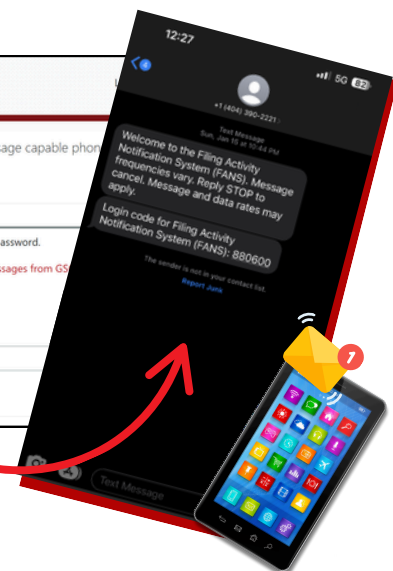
ssage capable phon

assword.

ssages from GS

12:27

5G 82

4

+1 (404) 390-2221

Text Message
Sun, Jan 10 at 10:44 PM

Welcome to the Filing Activity Notification System (FANS). Message frequencies vary. Reply STOP to cancel. Message and data rates may apply.

Login code for Filing Activity Notification System (FANS): 880600

The sender is not in your contact list.
Report Junk

Text Message

1